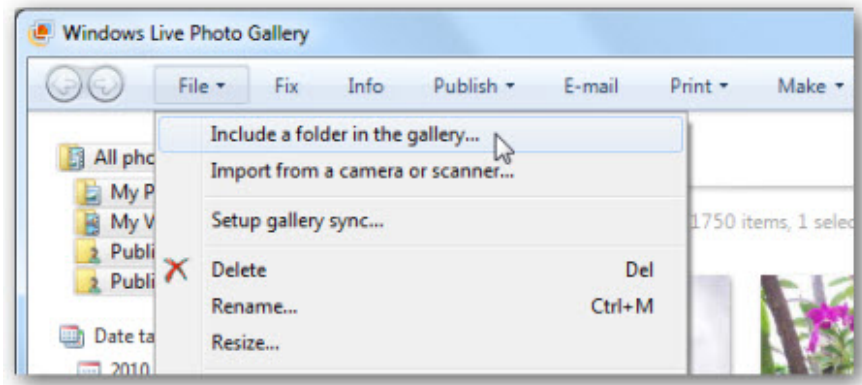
Windows Live Photo Gallery

File ▾ Fix Info Publish ▾ E-mail Print ▾ Make ▾

Include a folder in the gallery...
Import from a camera or scanner...
Setup gallery sync...
Delete Del
Rename... Ctrl+M
Resize...

All pho
My P
My V
Publi
Publi
Date ta
2010

1750 items, 1 selec